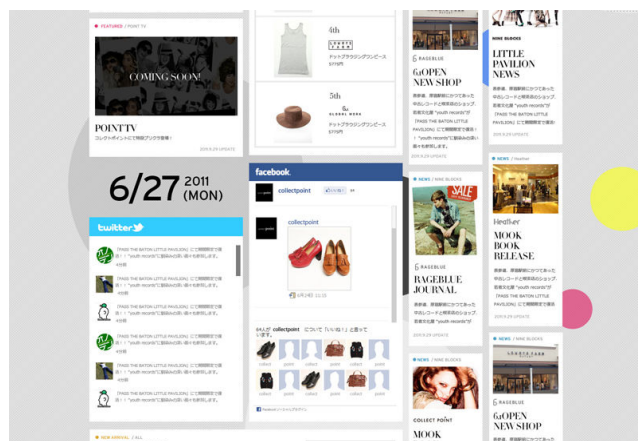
FEATURED / POINT TV

COMING SOON!

POINT TV

コレクトポイントのご用達ブランドを紹介

2011.6.29 UPDATE

4th

LOWRYS FARM

5th

GLOBAL WORK

6/27 2011 (MON)

twitter

facebook.

collectpoint

collectpoint

collectpoint

Facebook

6(ROPEN NEW SHOP

2011.6.29 UPDATE

NEWS / RAGEBLUE

SALE

RAGEBLUE JOURNAL

2011.6.29 UPDATE

NEWS / NIKE BLOCKS

COLLECT POINT

MOOK

NIKE BLOCKS

LITTLE PAVILION NEWS

2011.6.29 UPDATE

NEWS / Heather

Heather

MOOK BOOK RELEASE

2011.6.29 UPDATE

NEWS / RAGEBLUE

LOWRYS FARM

6(ROPEN NEW SHOP

NEW ARRIVAL / ALL